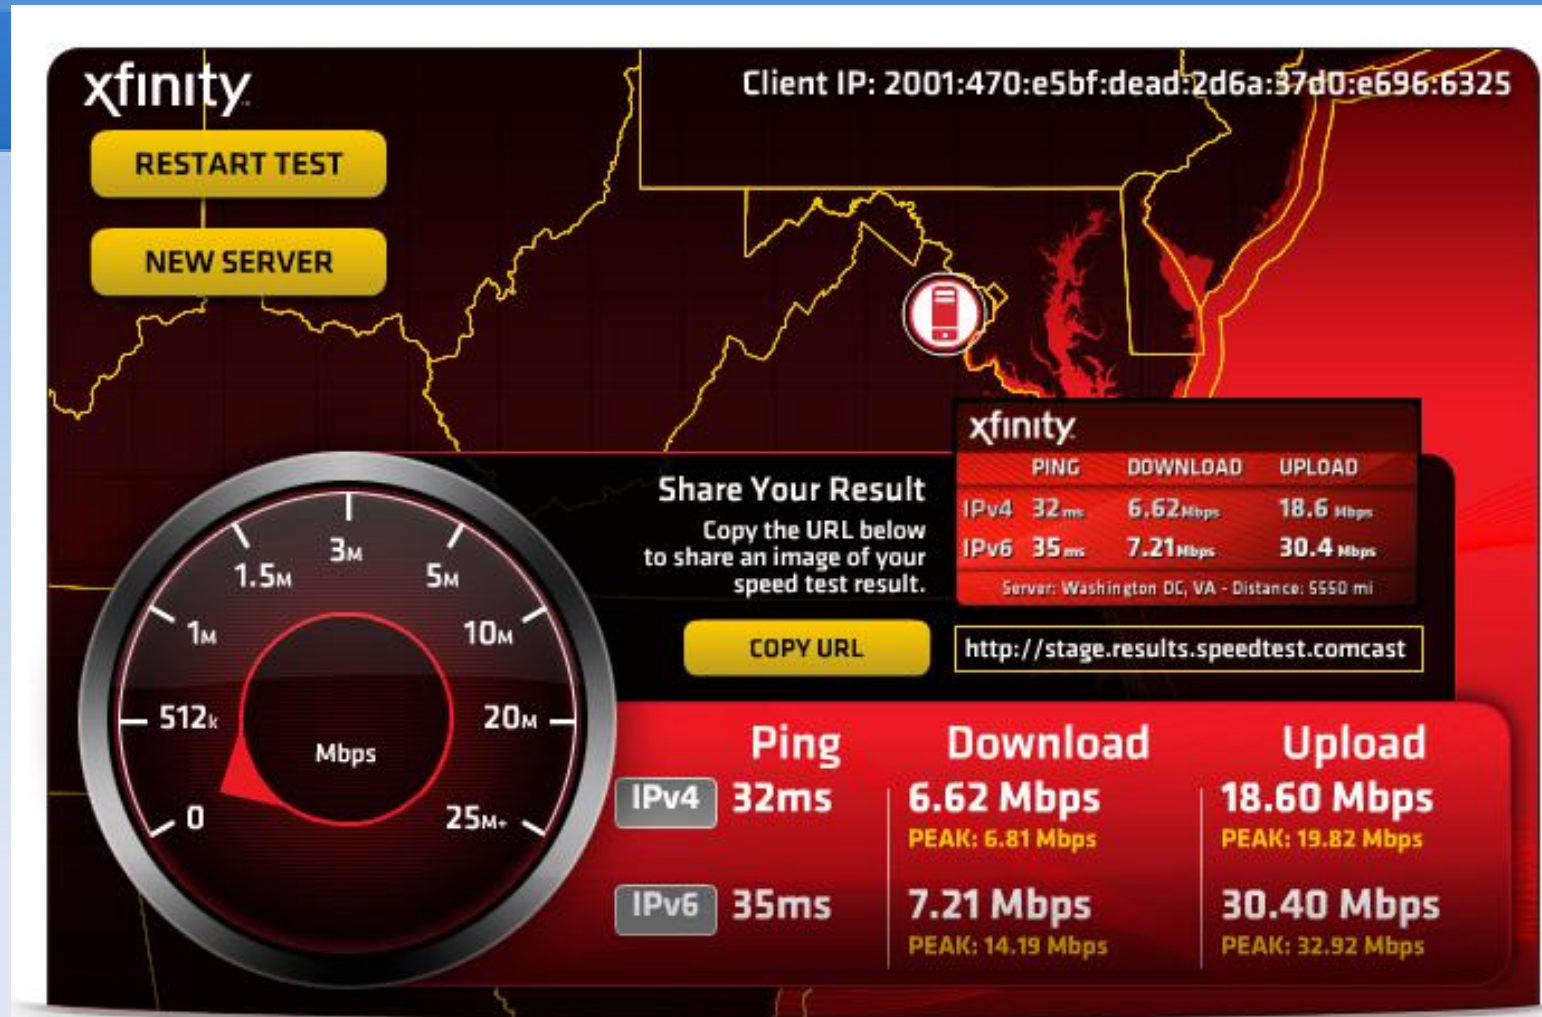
xfinity

Client IP: 2001:470:e5bf:dead:2d6a:37d0:e696:6325

RESTART TEST

NEW SERVER

xfinity

| | PING | DOWNLOAD | UPLOAD |
|---|---|---|---|
| IPv4 | 32ms | 6.62Mbps | 18.6 Mbps |
| IPv6 | 35ms | 7.21Mbps | 30.4 Mbps |

Server: Washington DC, VA - Distance: 5550 mi

Share Your Result

Copy the URL below to share an image of your speed test result.

COPY URL

http://stage.results.speedtest.comcast

1.5M 3M 5M 1M 10M 512k 20M 0 25M+ Mbps

Ping

IPv4 32ms

IPv6 35ms

Download

6.62 Mbps

PEAK: 6.81 Mbps

7.21 Mbps

PEAK: 14.19 Mbps

Upload

18.60 Mbps

PEAK: 19.82 Mbps

30.40 Mbps

PEAK: 32.92 Mbps